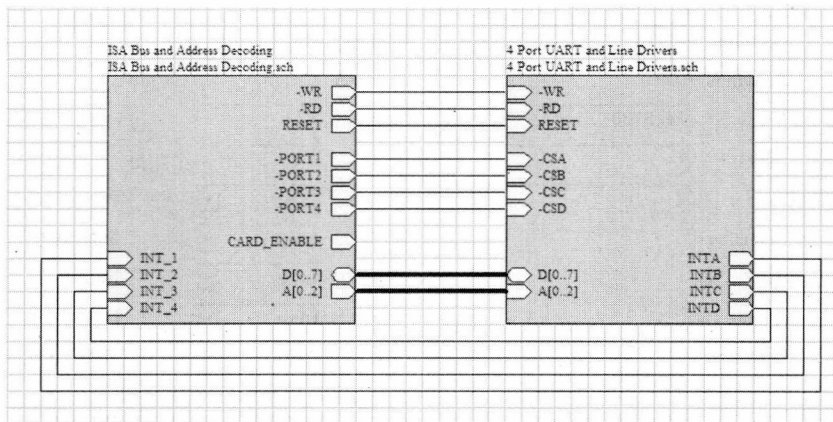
ISA Bus and Address Decoding
ISA Bus and Address Decoding.sch

-WR
-RD
RESET

-PORT1
-PORT2
-PORT3
-PORT4

CARD_ENABLE

INT_1
INT_2
INT_3
INT_4

D[0..7]
A[0..2]

4 Port UART and Line Drivers
4 Port UART and Line Drivers.sch

-WR
-RD
RESET

-CSA
-CSB
-CSC
-CSD

D[0..7]
A[0..2]

INTA
INTB
INTC
INTD